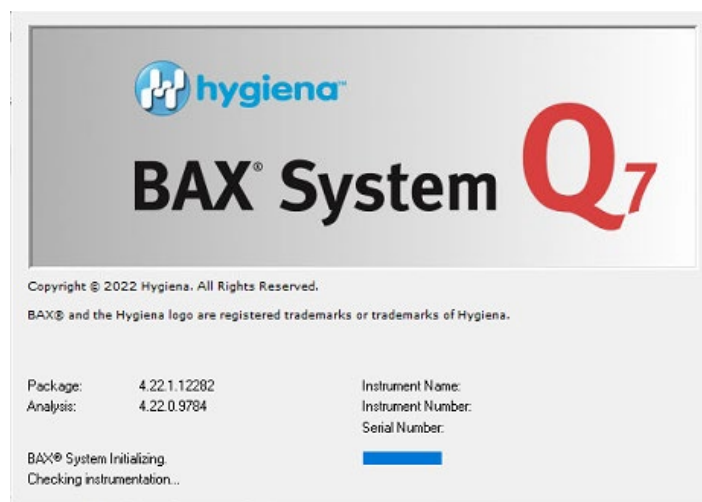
hygiena™

BAX® System Q7

Copyright © 2022 Hygiena. All Rights Reserved.

BAX® and the Hygiena logo are registered trademarks or trademarks of Hygiena.

Package: 4.22.1.12282
Analysis: 4.22.0.9784

Instrument Name:
Instrument Number:
Serial Number:

BAX® System Initializing.
Checking instrumentation...